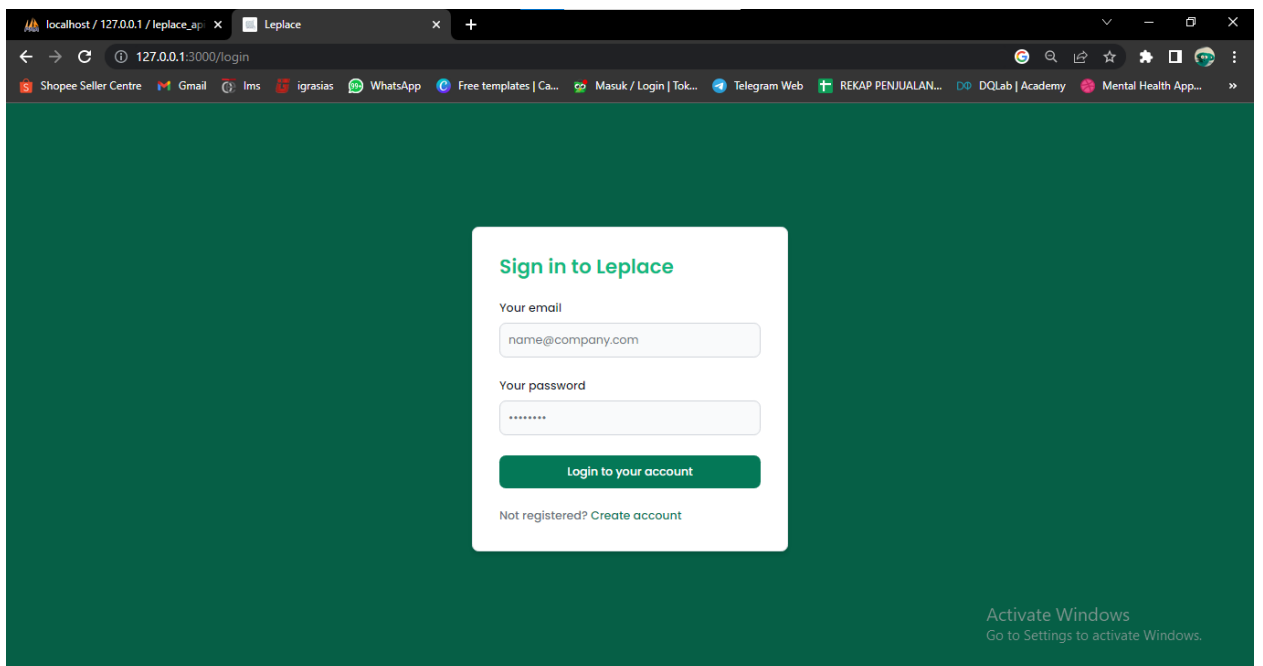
localhost / 127.0.0.1 / leplace_ap ×
Leplace ×
+

127.0.0.1:3000/login

Shopee Seller Centre  Gmail  lms  igrasias  WhatsApp  Free templates | Ca...  Masuk / Login | Tok...  Telegram Web  REKAP PENJUALAN...  DQLab | Academy  Mental Health App...  »

Sign in to Leplace

Your email

name@company.com

Your password

••••••••

Login to your account

Not registered? Create account

Activate Windows
Go to Settings to activate Windows.